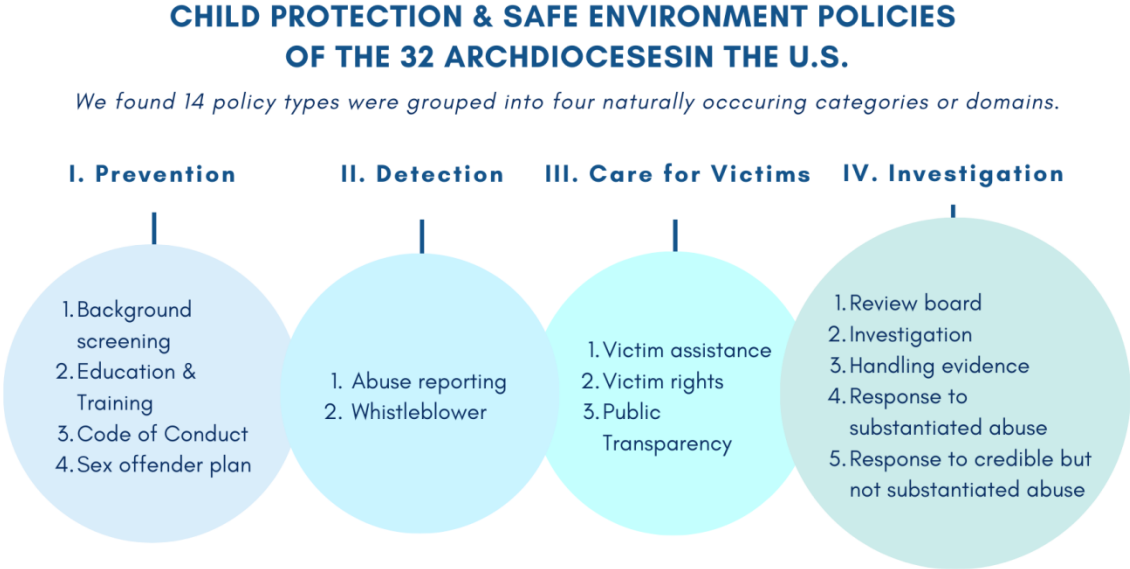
CHILD PROTECTION & SAFE ENVIRONMENT POLICIES OF THE 32 ARCHDIOCESESIN THE U.S.

We found 14 policy types were grouped into four naturally occcuring categories or domains.

I. Prevention

1. Background screening
2. Education & Training
3. Code of Conduct
4. Sex offender plan

II. Detection

1. Abuse reporting
2. Whistleblower

III. Care for Victims

1. Victim assistance
2. Victim rights
3. Public Transparency

IV. Investigation

1. Review board
2. Investigation
3. Handling evidence
4. Response to substantiated abuse
5. Response to credible but not substantiated abuse